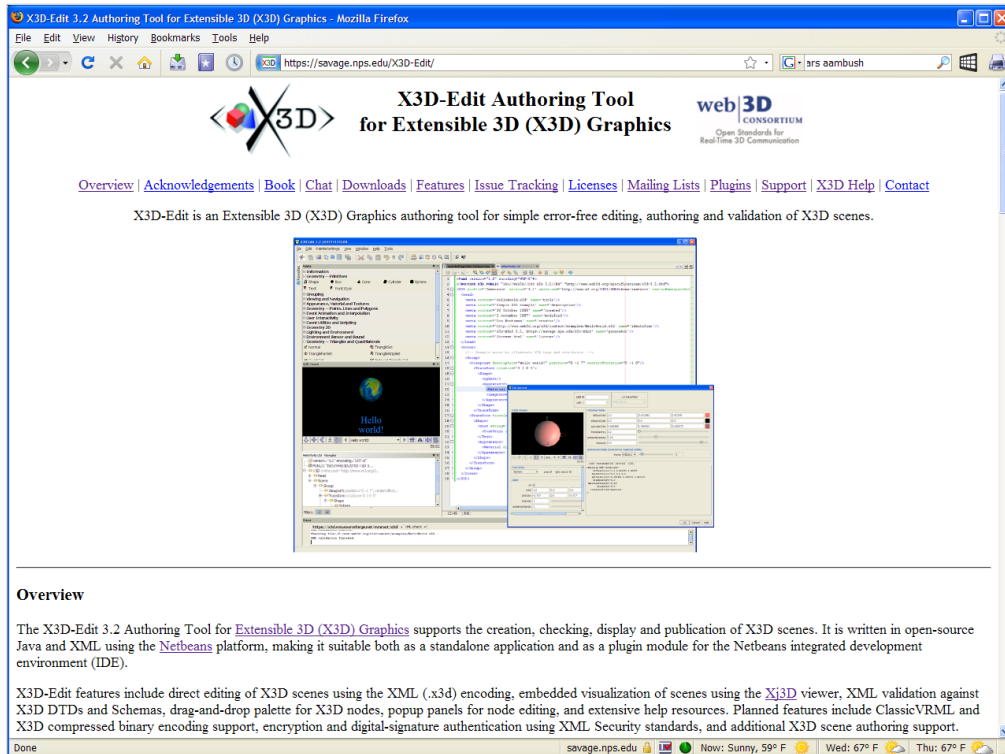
X3D-Edit 3.2 Authoring Tool for Extensible 3D (X3D) Graphics - Mozilla Firefox

File Edit View History Bookmarks Tools Help

https://savage.nps.edu/X3D-Edit/

ars aambush

X3D

X3D-Edit Authoring Tool
for Extensible 3D (X3D) Graphics

web3D CONSORTIUM
Open Standards for Real-Time 3D Communication

Overview | Acknowledgements | Book | Chat | Downloads | Features | Issue Tracking | Licenses | Mailing Lists | Plugins | Support | X3D Help | Contact

X3D-Edit is an Extensible 3D (X3D) Graphics authoring tool for simple error-free editing, authoring and validation of X3D scenes.

Hello world!

Overview

The X3D-Edit 3.2 Authoring Tool for Extensible 3D (X3D) Graphics supports the creation, checking, display and publication of X3D scenes. It is written in open-source Java and XML using the Netbeans platform, making it suitable both as a standalone application and as a plugin module for the Netbeans integrated development environment (IDE).

X3D-Edit features include direct editing of X3D scenes using the XML (.x3d) encoding, embedded visualization of scenes using the Xj3D viewer, XML validation against X3D DTDs and Schemas, drag-and-drop palette for X3D nodes, popup panels for node editing, and extensive help resources. Planned features include ClassicVRML and X3D compressed binary encoding support, encryption and digital-signature authentication using XML Security standards, and additional X3D scene authoring support.

Done

savage.nps.edu

Now: Sunny, 59° F

Wed: 67° F

Thu: 67° F